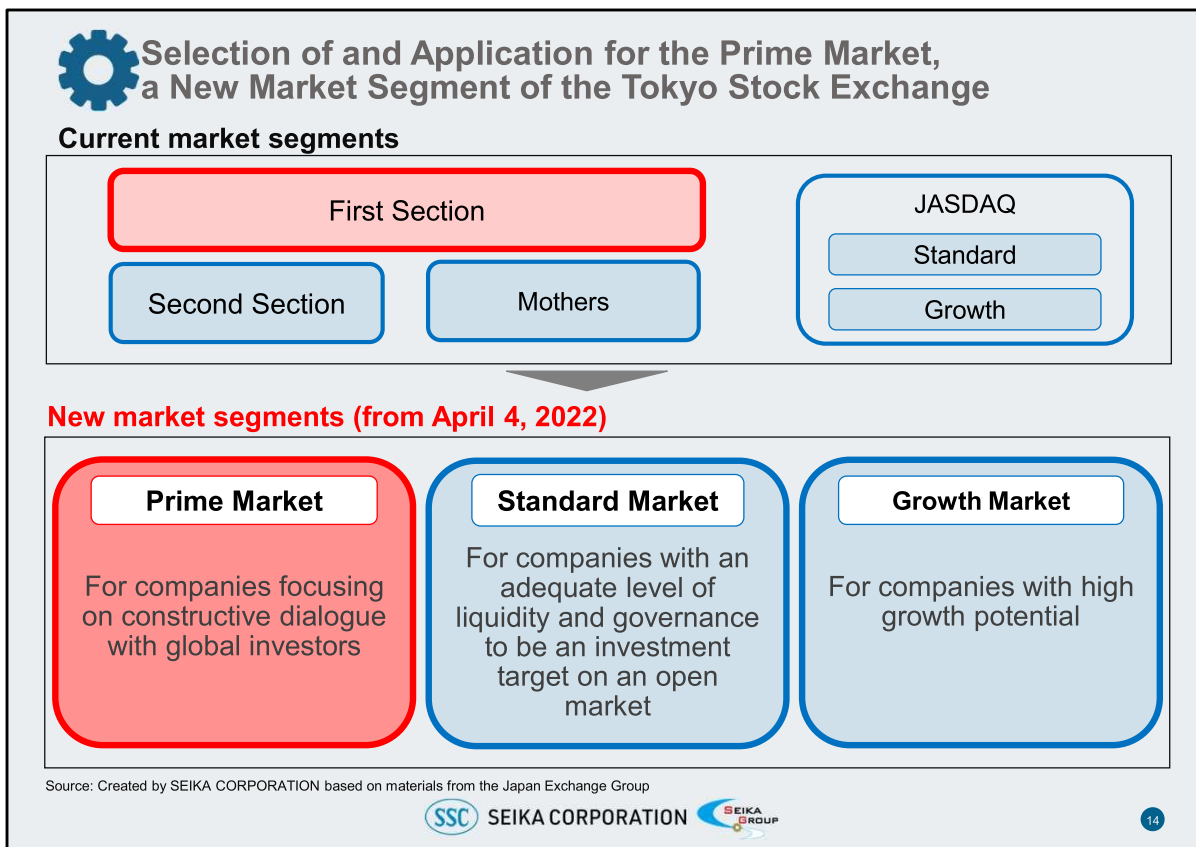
Selection of and Application for the Prime Market, a New Market Segment of the Tokyo Stock Exchange

Current market segments

First Section

Second Section

Mothers

JASDAQ

Standard

Growth

New market segments (from April 4, 2022)

Prime Market

For companies focusing on constructive dialogue with global investors

Standard Market

For companies with an adequate level of liquidity and governance to be an investment target on an open market

Growth Market

For companies with high growth potential

Source: Created by SEIKA CORPORATION based on materials from the Japan Exchange Group

SSC SEIKA CORPORATION SEIKA GROUP

14